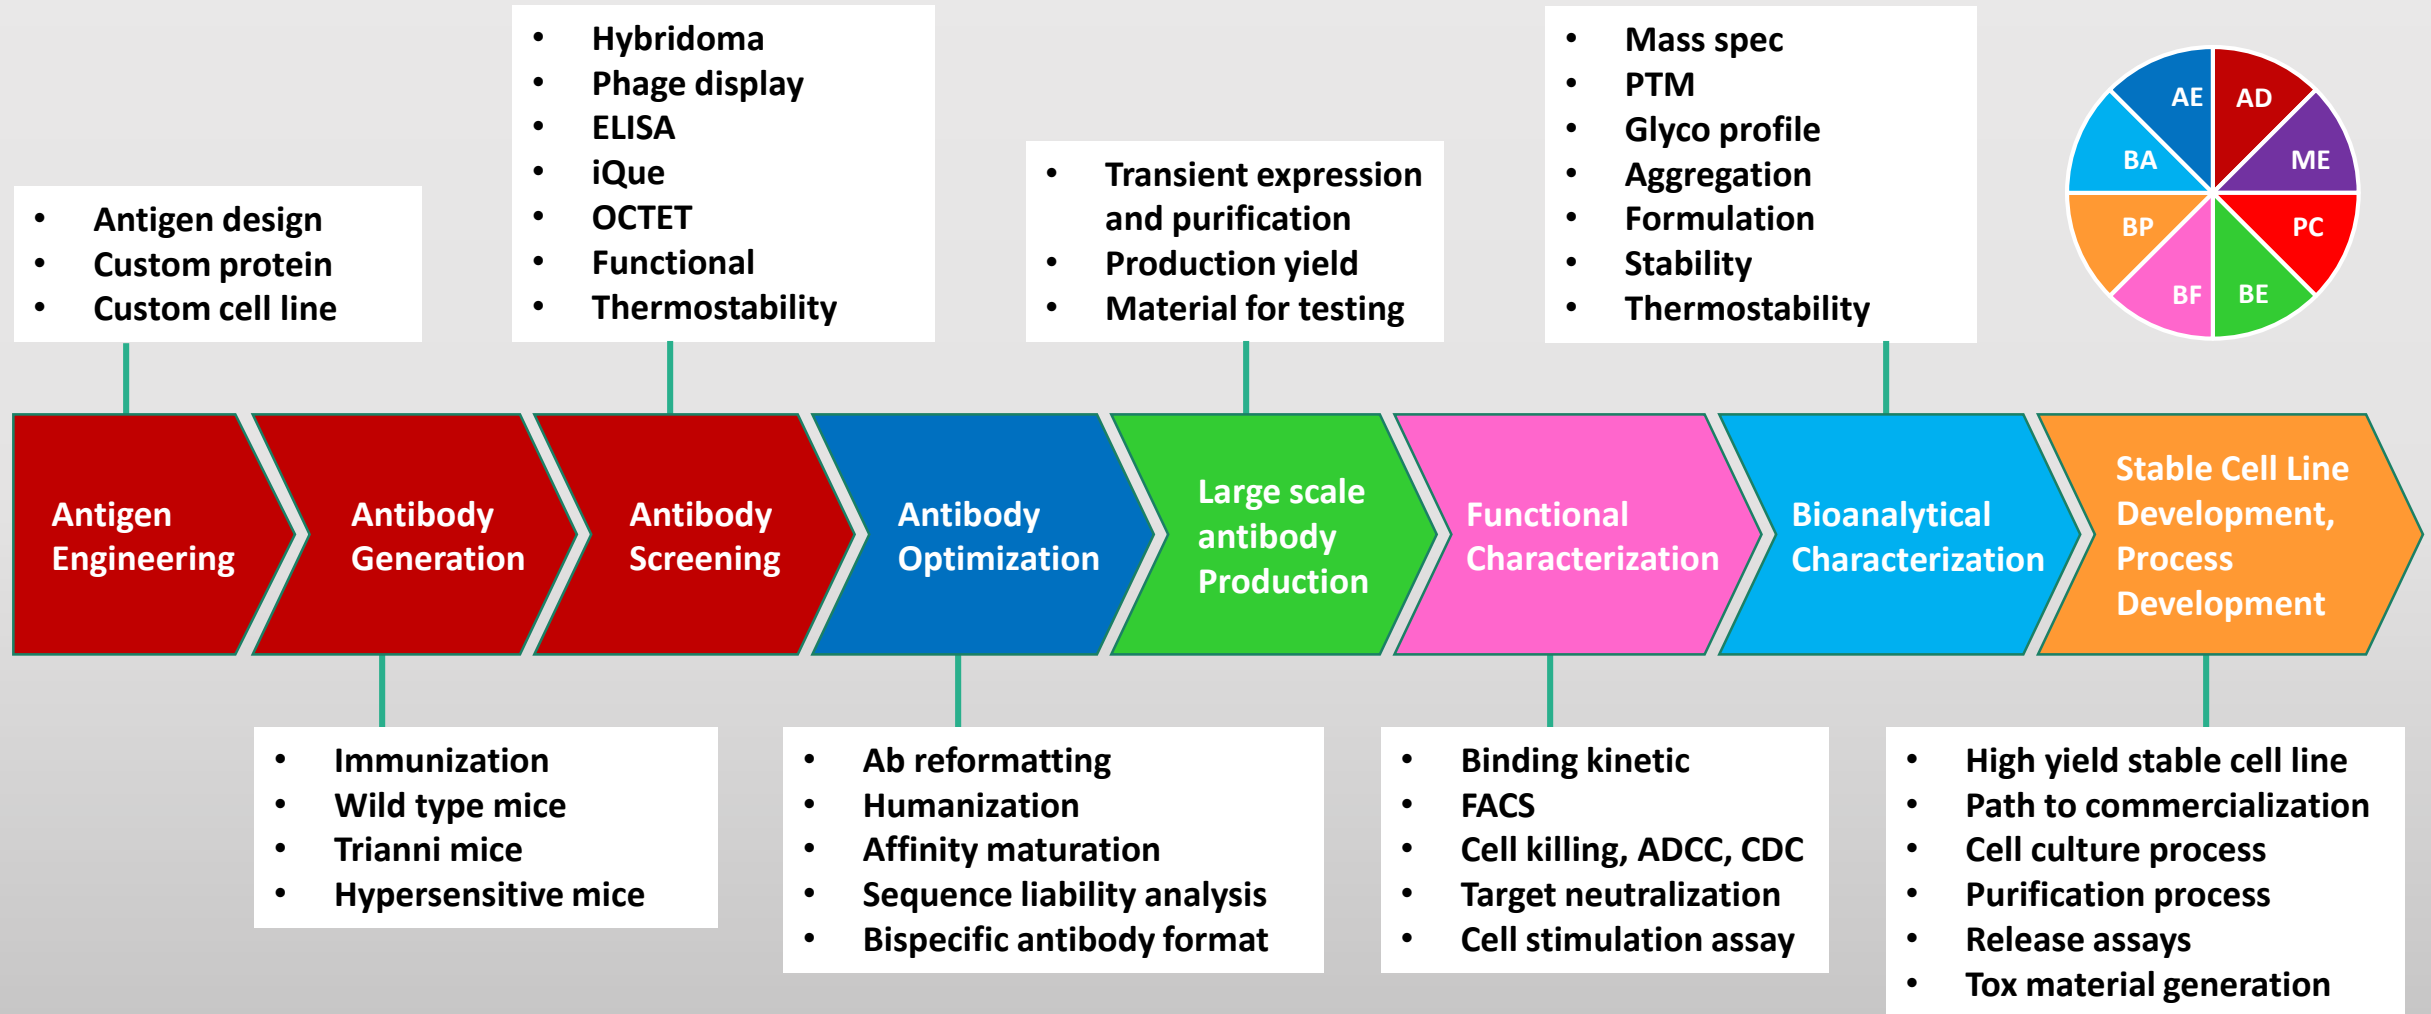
- Antigen design
- Custom protein
- Custom cell line

- Hybridoma
- Phage display
- ELISA
- iQue
- OCTET
- Functional
- Thermostability

- Transient expression and purification
- Production yield
- Material for testing

- Mass spec
- PTM
- Glyco profile
- Aggregation
- Formulation
- Stability
- Thermostability

AE AD BA ME BP PC BF BE

Antigen Engineering

Antibody Generation

Antibody Screening

Antibody Optimization

Large scale antibody Production

Functional Characterization

Bioanalytical Characterization

Stable Cell Line Development, Process Development

- Immunization
- Wild type mice
- Trianni mice
- Hypersensitive mice

- Ab reformatting
- Humanization
- Affinity maturation
- Sequence liability analysis
- Bispecific antibody format

- Binding kinetic
- FACS
- Cell killing, ADCC, CDC
- Target neutralization
- Cell stimulation assay

- High yield stable cell line
- Path to commercialization
- Cell culture process
- Purification process
- Release assays
- Tox material generation